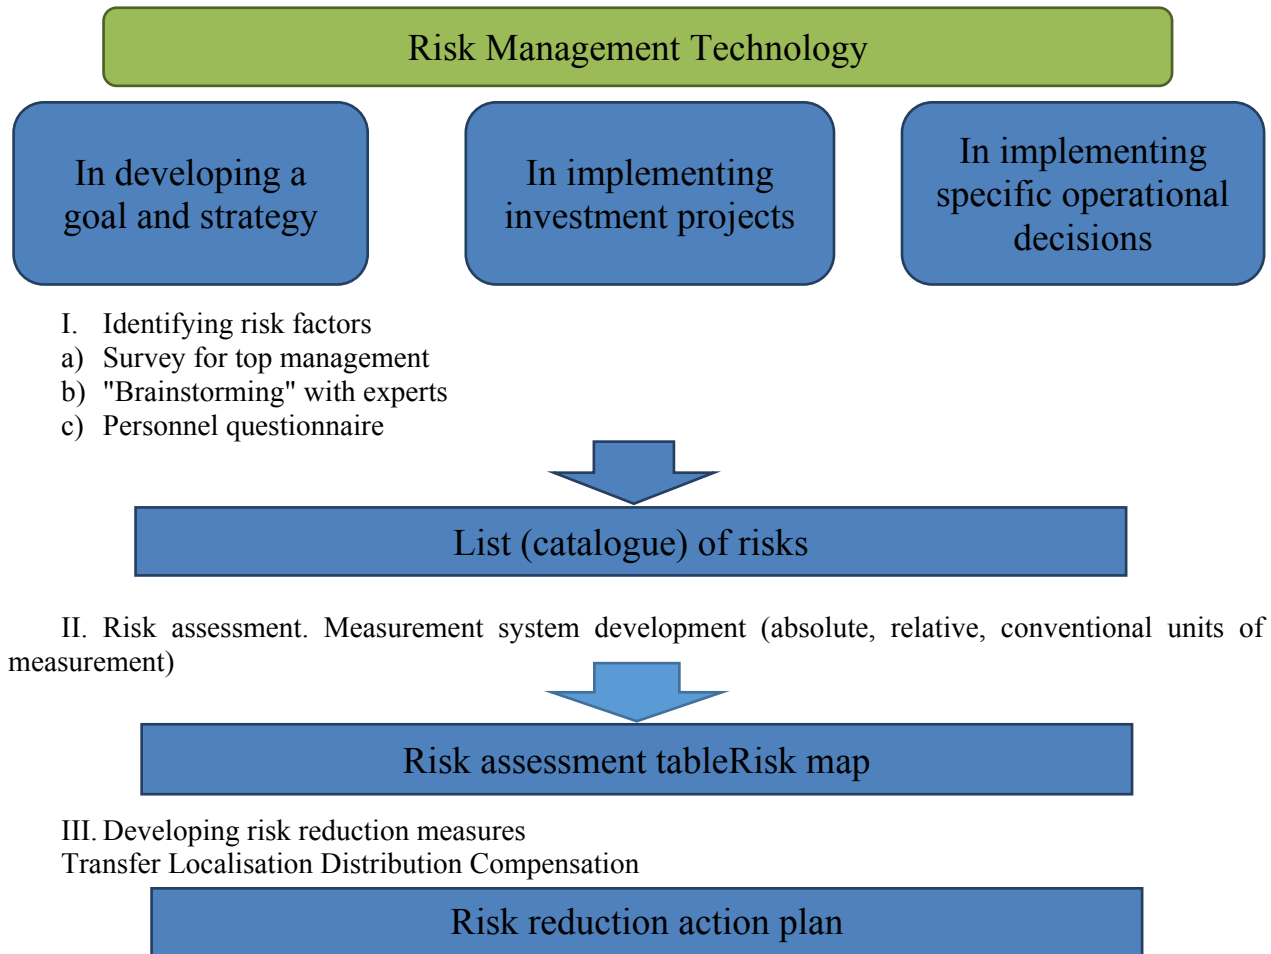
Risk Management Technology

In developing a goal and strategy

In implementing investment projects

In implementing specific operational decisions

I. Identifying risk factors
a) Survey for top management
b) "Brainstorming" with experts
c) Personnel questionnaire

List (catalogue) of risks

II. Risk assessment. Measurement system development (absolute, relative, conventional units of measurement)

Risk assessment tableRisk map

III. Developing risk reduction measures
Transfer Localisation Distribution Compensation

Risk reduction action plan